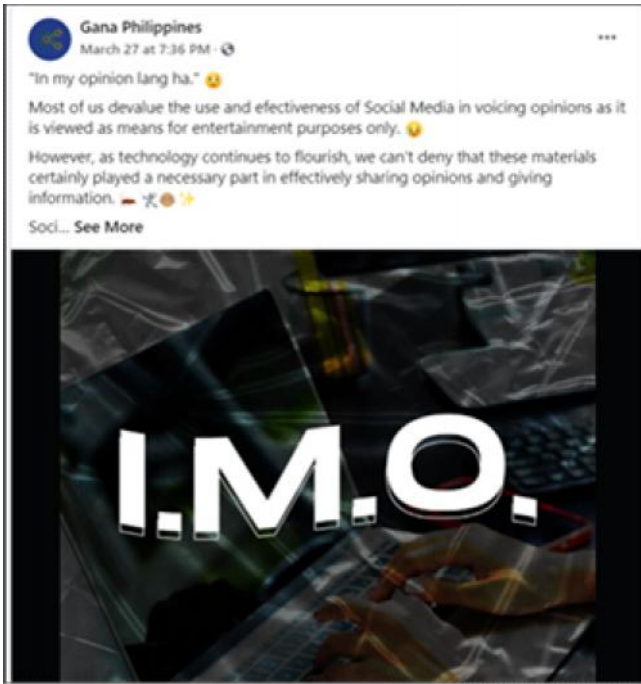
Gana Philippines
March 27 at 7:36 PM ·

"In my opinion lang ha." 😮

Most of us devalue the use and efectiveness of Social Media in voicing opinions as it is viewed as means for entertainment purposes only. 😉

However, as technology continues to flourish, we can't deny that these materials certainly played a necessary part in effectively sharing opinions and giving information. ✨

Soci... See More

I.M.O.